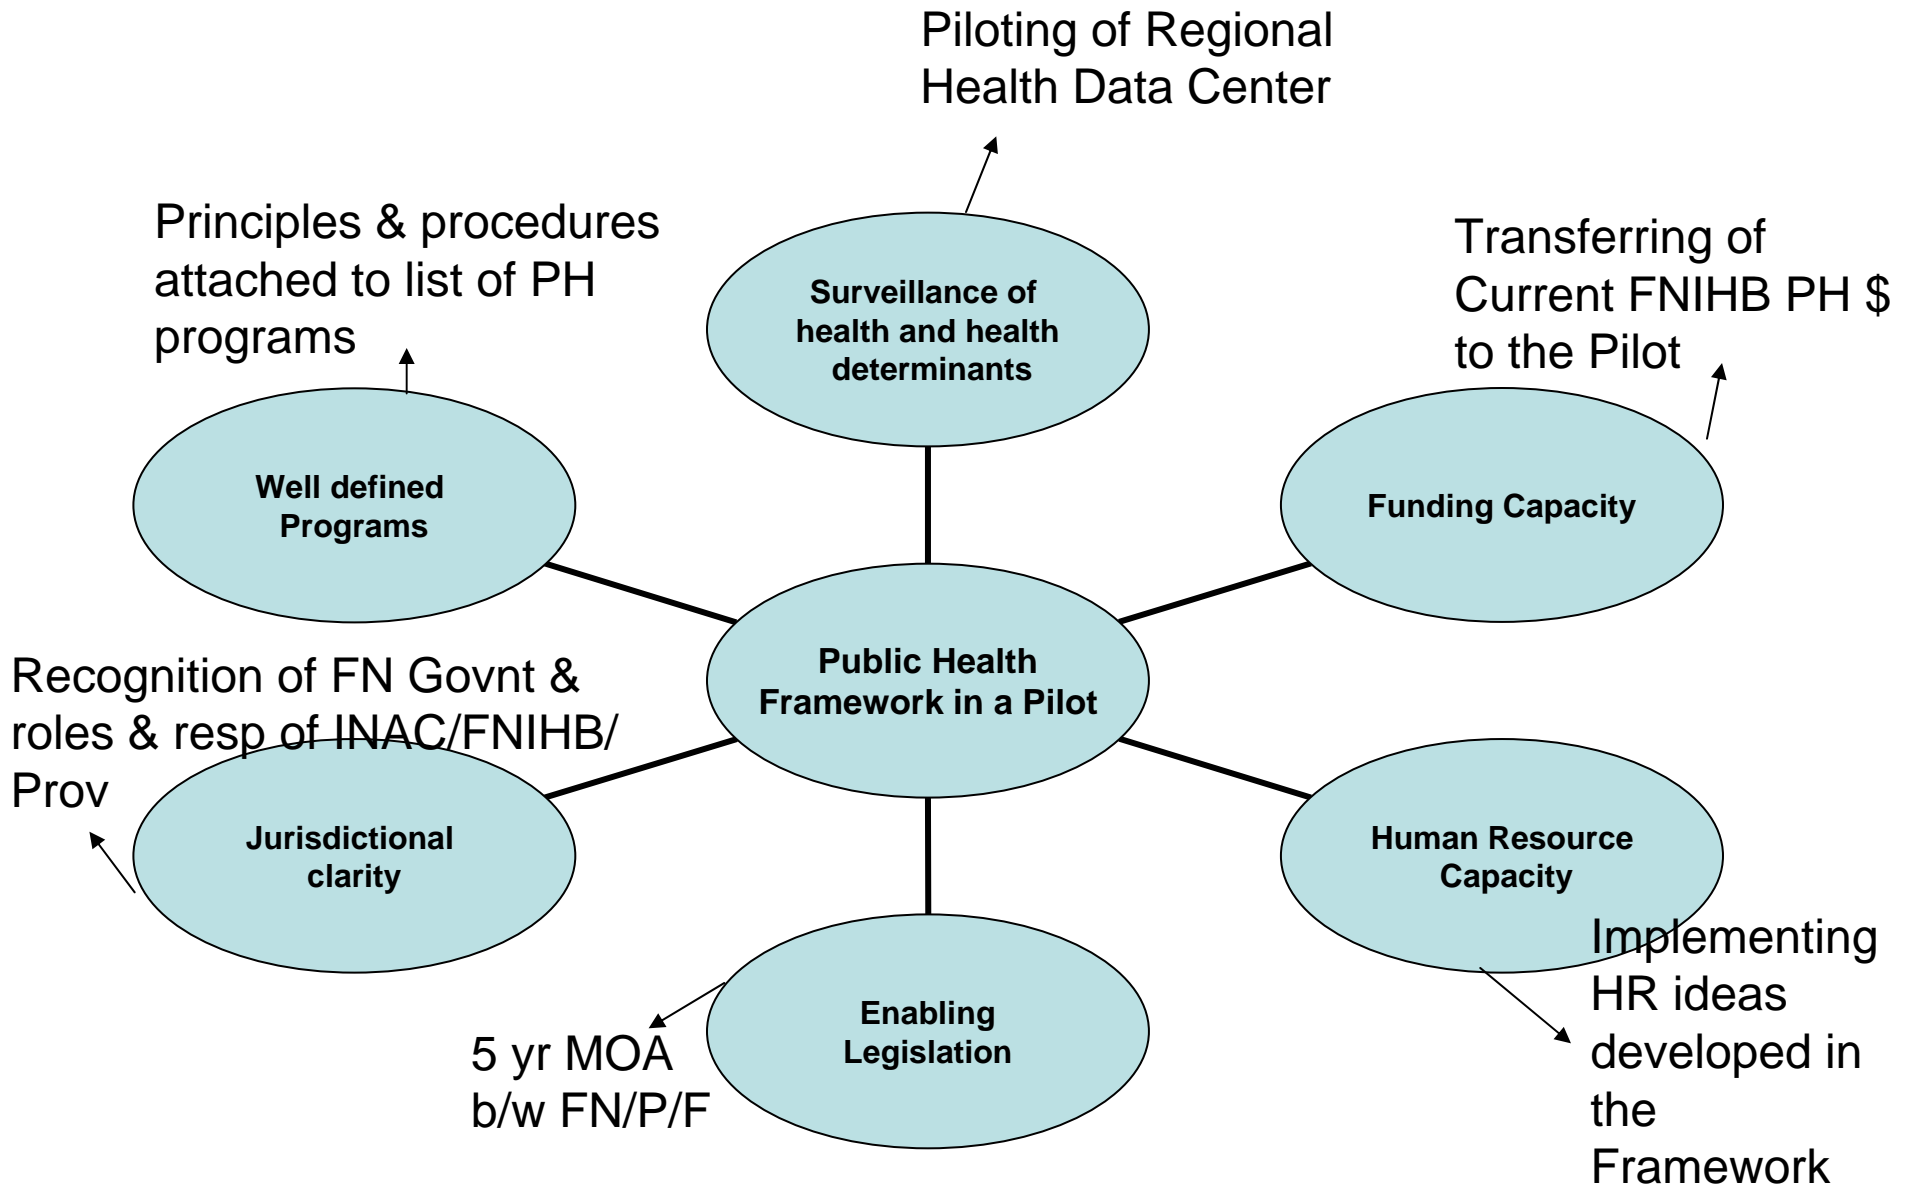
Piloting of Regional Health Data Center

Principles & procedures attached to list of PH programs

Surveillance of health and health determinants

Transferring of Current FNIHB PH $ to the Pilot

Well defined Programs

Funding Capacity

Public Health Framework in a Pilot

Recognition of FN Govnt & roles & resp of INAC/FNIHB/ Prov

Jurisdictional clarity

Human Resource Capacity

Implementing HR ideas developed in the Framework

Enabling Legislation

5 yr MOA b/w FN/P/F